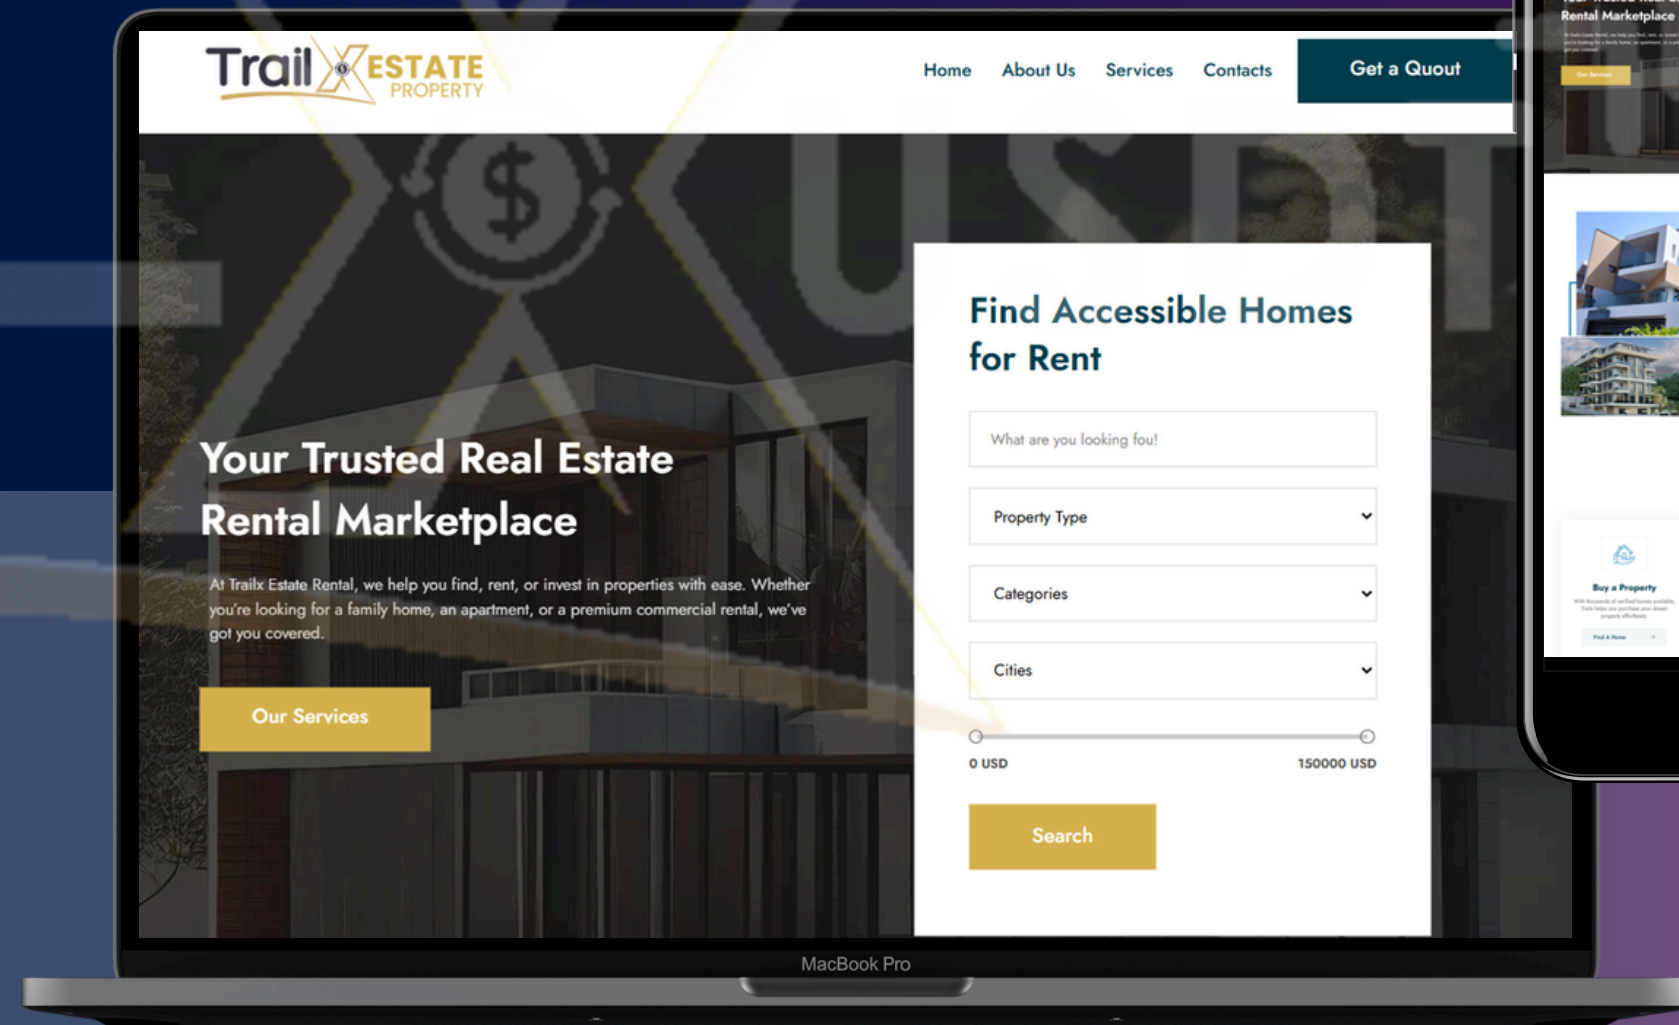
Trail ESTATE PROPERTY

Home About Us Services Contacts Get a Quout

Your Trusted Real Estate Rental Marketplace

At Trailx Estate Rental, we help you find, rent, or invest in properties with ease. Whether you're looking for a family home, an apartment, or a premium commercial rental, we've got you covered.

Our Services

Find Accessible Homes for Rent

What are you looking fou!

Property Type

Categories

Cities

0 USD 150000 USD

Search

MacBook Pro

Rental Marketplace

Buy a Property